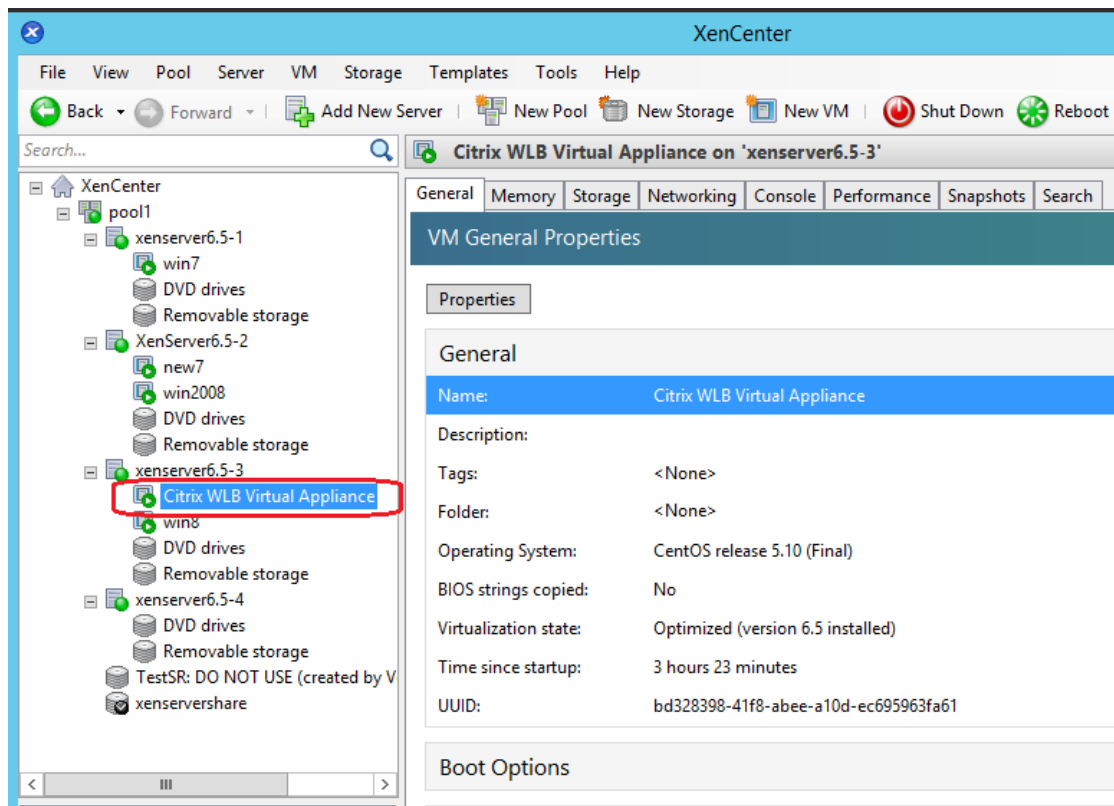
XenCenter

File View Pool Server VM Storage Templates Tools Help

Back Forward Add New Server New Pool New Storage New VM Shut Down Reboot

Search...

Citrix WLB Virtual Appliance on 'xenserver6.5-3'

XenCenter
pool1
xenserver6.5-1
win7
DVD drives
Removable storage
XenServer6.5-2
new7
win2008
DVD drives
Removable storage
xenserver6.5-3
Citrix WLB Virtual Appliance
win8
DVD drives
Removable storage
xenserver6.5-4
DVD drives
Removable storage
TestSR: DO NOT USE (created by V
xenservershare

General | Memory | Storage | Networking | Console | Performance | Snapshots | Search

VM General Properties

Properties

General

| Name: | Citrix WLB Virtual Appliance |
|---|---|
| Description: | |
| Tags: | <None> |
| Folder: | <None> |
| Operating System: | CentOS release 5.10 (Final) |
| BIOS strings copied: | No |
| Virtualization state: | Optimized (version 6.5 installed) |
| Time since startup: | 3 hours 23 minutes |
| UUID: | bd328398-41f8-abee-a10d-ec695963fa61 |

Boot Options